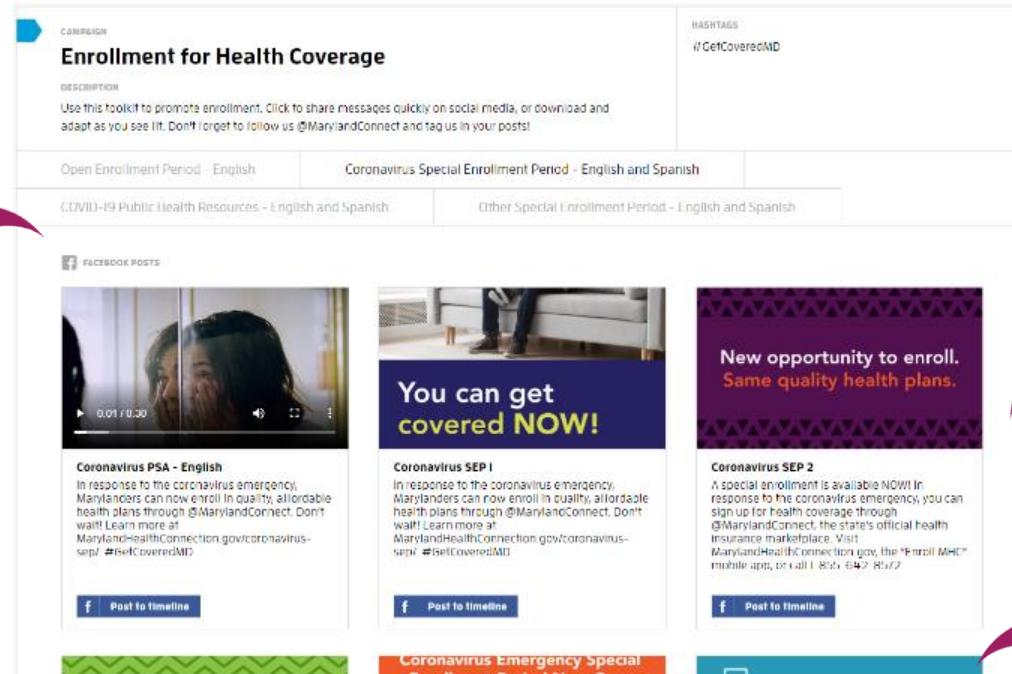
CAMPAIGN

Enrollment for Health Coverage

DESCRIPTION

Use this toolkit to promote enrollment. Click to share messages quickly on social media, or download and adapt as you see fit. Don't forget to follow us @MarylandConnect and tag us in your posts!

HASHTAGS

#GetCoveredMD

Open Enrollment Period - English

Coronavirus Special Enrollment Period - English and Spanish

COVID-19 Public Health Resources - English and Spanish

Other Special Enrollment Period - English and Spanish

FACEBOOK POSTS

0:01 / 0:30

Coronavirus PSA - English

In response to the coronavirus emergency, Marylanders can now enroll in quality, affordable health plans through @MarylandConnect. Don't wait! Learn more at MarylandHealthConnection.gov/coronavirus-sep/ #GetCoveredMD

Post to timeline

You can get covered NOW!

Coronavirus SEP 1

In response to the coronavirus emergency, Marylanders can now enroll in quality, affordable health plans through @MarylandConnect. Don't wait! Learn more at MarylandHealthConnection.gov/coronavirus-sep/ #GetCoveredMD

Post to timeline

New opportunity to enroll. Same quality health plans.

Coronavirus SEP 2

A special enrollment is available NOW! In response to the coronavirus emergency, you can sign up for health coverage through @MarylandConnect, the state's official health insurance marketplace. Visit MarylandHealthConnection.gov, the "Enroll MHC" mobile app, or call 1-855-642-8572

Post to timeline

Coronavirus Emergency Special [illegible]